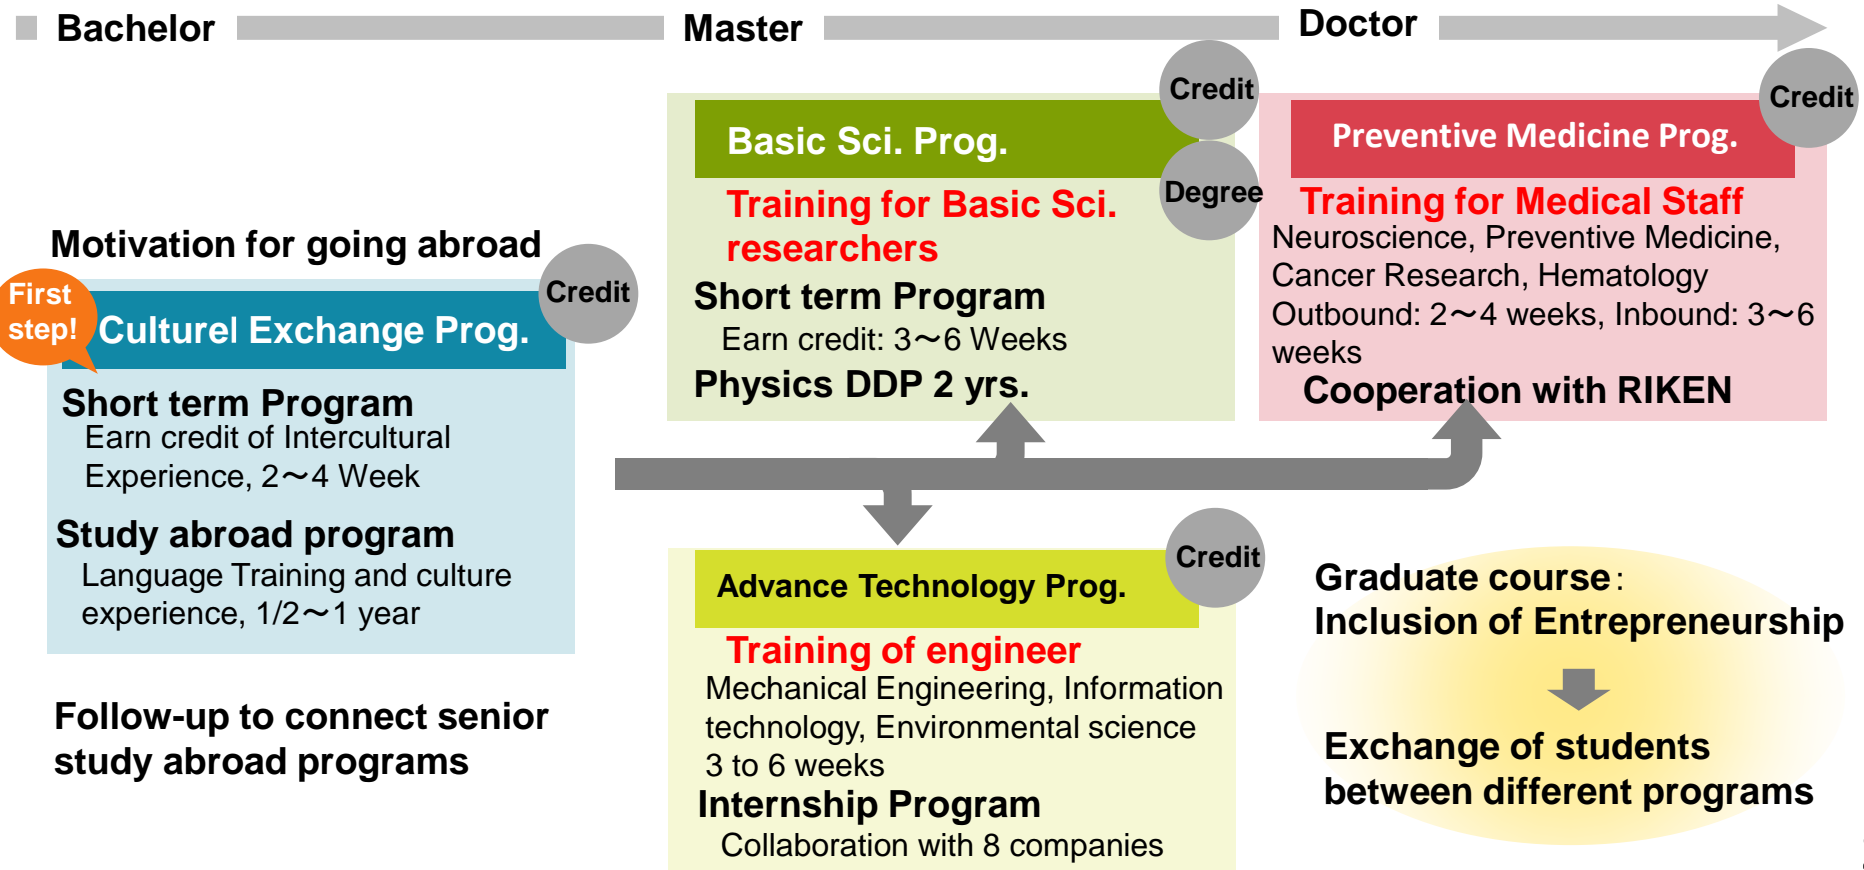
Bachelor

Master

Doctor

Motivation for going abroad

First step!

Culturel Exchange Prog.

Credit

Short term Program

Earn credit of Intercultural Experience, 2～4 Week

Study abroad program

Language Training and culture experience, 1/2～1 year

Follow-up to connect senior study abroad programs

Basic Sci. Prog.

Credit

Degree

Training for Basic Sci. researchers

Short term Program

Earn credit: 3～6 Weeks

Physics DDP 2 yrs.

Preventive Medicine Prog.

Credit

Training for Medical Staff

Neuroscience, Preventive Medicine, Cancer Research, Hematology

Outbound: 2～4 weeks, Inbound: 3～6 weeks

Cooperation with RIKEN

Advance Technology Prog.

Credit

Training of engineer

Mechanical Engineering, Information technology, Environmental science

3 to 6 weeks

Internship Program

Collaboration with 8 companies

Graduate course:

Inclusion of Entrepreneurship

Exchange of students between different programs